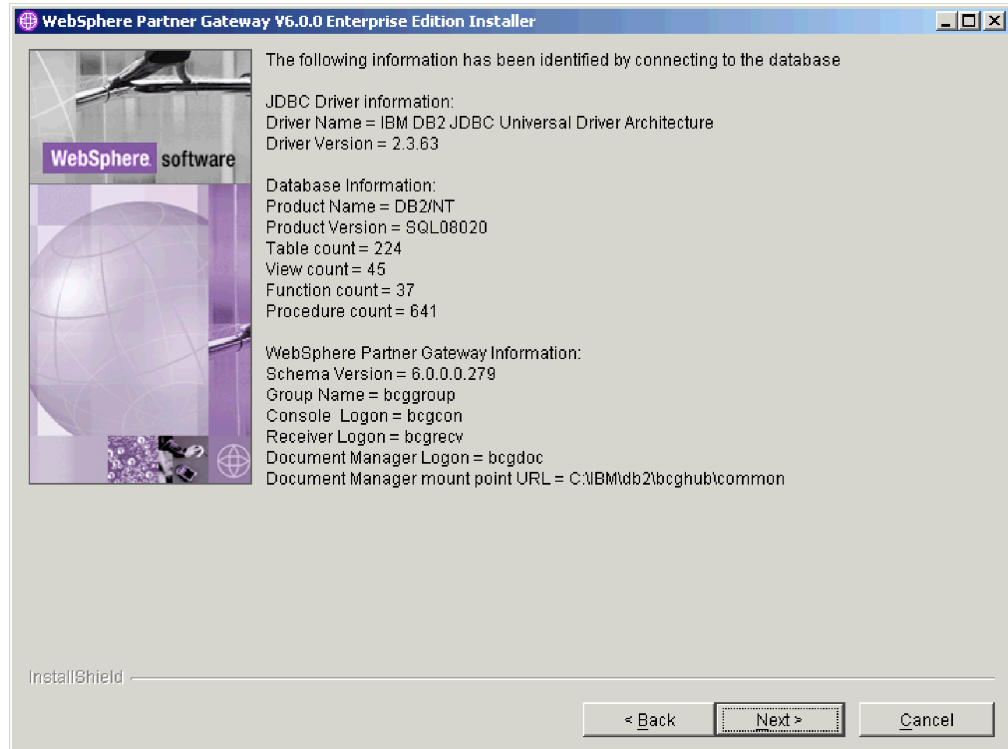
WebSphere Partner Gateway V6.0.0 Enterprise Edition Installer

WebSphere. software

The following information has been identified by connecting to the database

JDBC Driver information:
Driver Name = IBM DB2 JDBC Universal Driver Architecture
Driver Version = 2.3.63

Database Information:
Product Name = DB2/NT
Product Version = SQL08020
Table count = 224
View count = 45
Function count = 37
Procedure count = 641

WebSphere Partner Gateway Information:
Schema Version = 6.0.0.0.279
Group Name = bcggroup
Console Logon = bcgcon
Receiver Logon = bcgrecv
Document Manager Logon = bcgdoc
Document Manager mount point URL = C:\IBM\db2\bcghub\common

InstallShield

< Back
Next >
Cancel